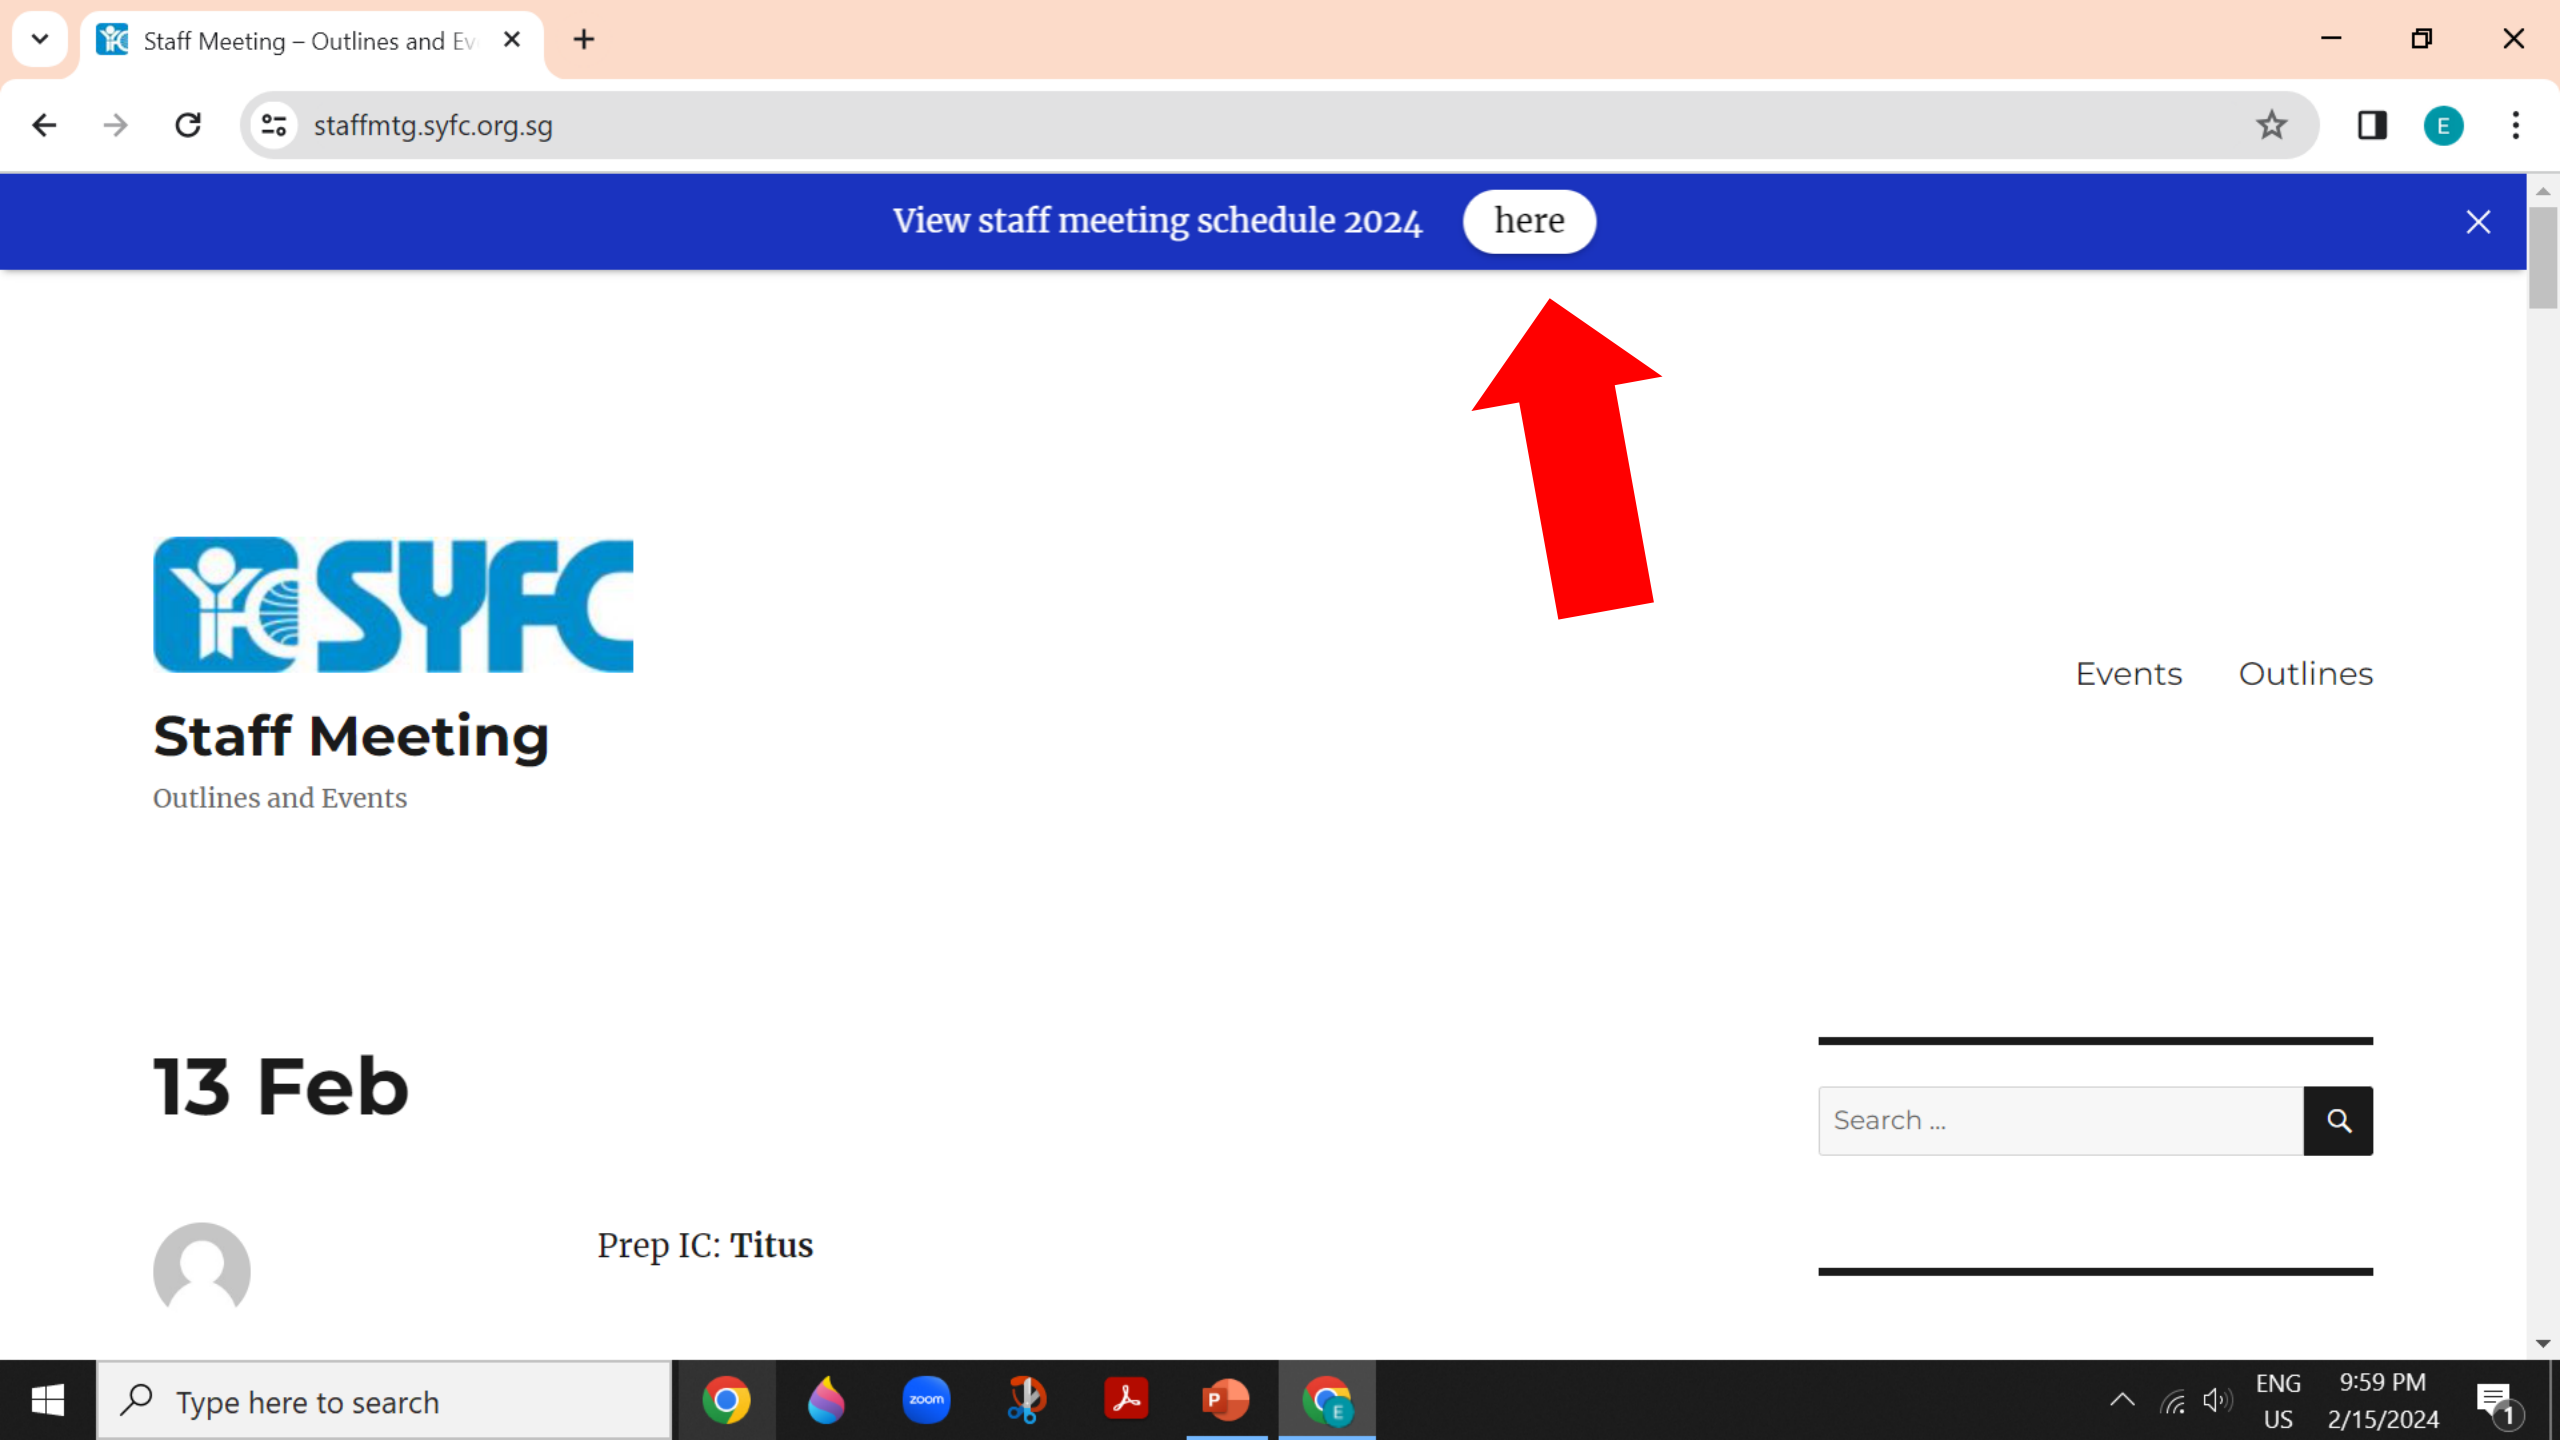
Staff Meeting – Outlines and Ev

staffmtg.syfc.org.sg

E

View staff meeting schedule 2024 here

SYFC

Staff Meeting

Outlines and Events

Events Outlines

13 Feb

Search ...

Prep IC: Titus

Type here to search

zoom

ENG
US

9:59 PM
2/15/2024

1